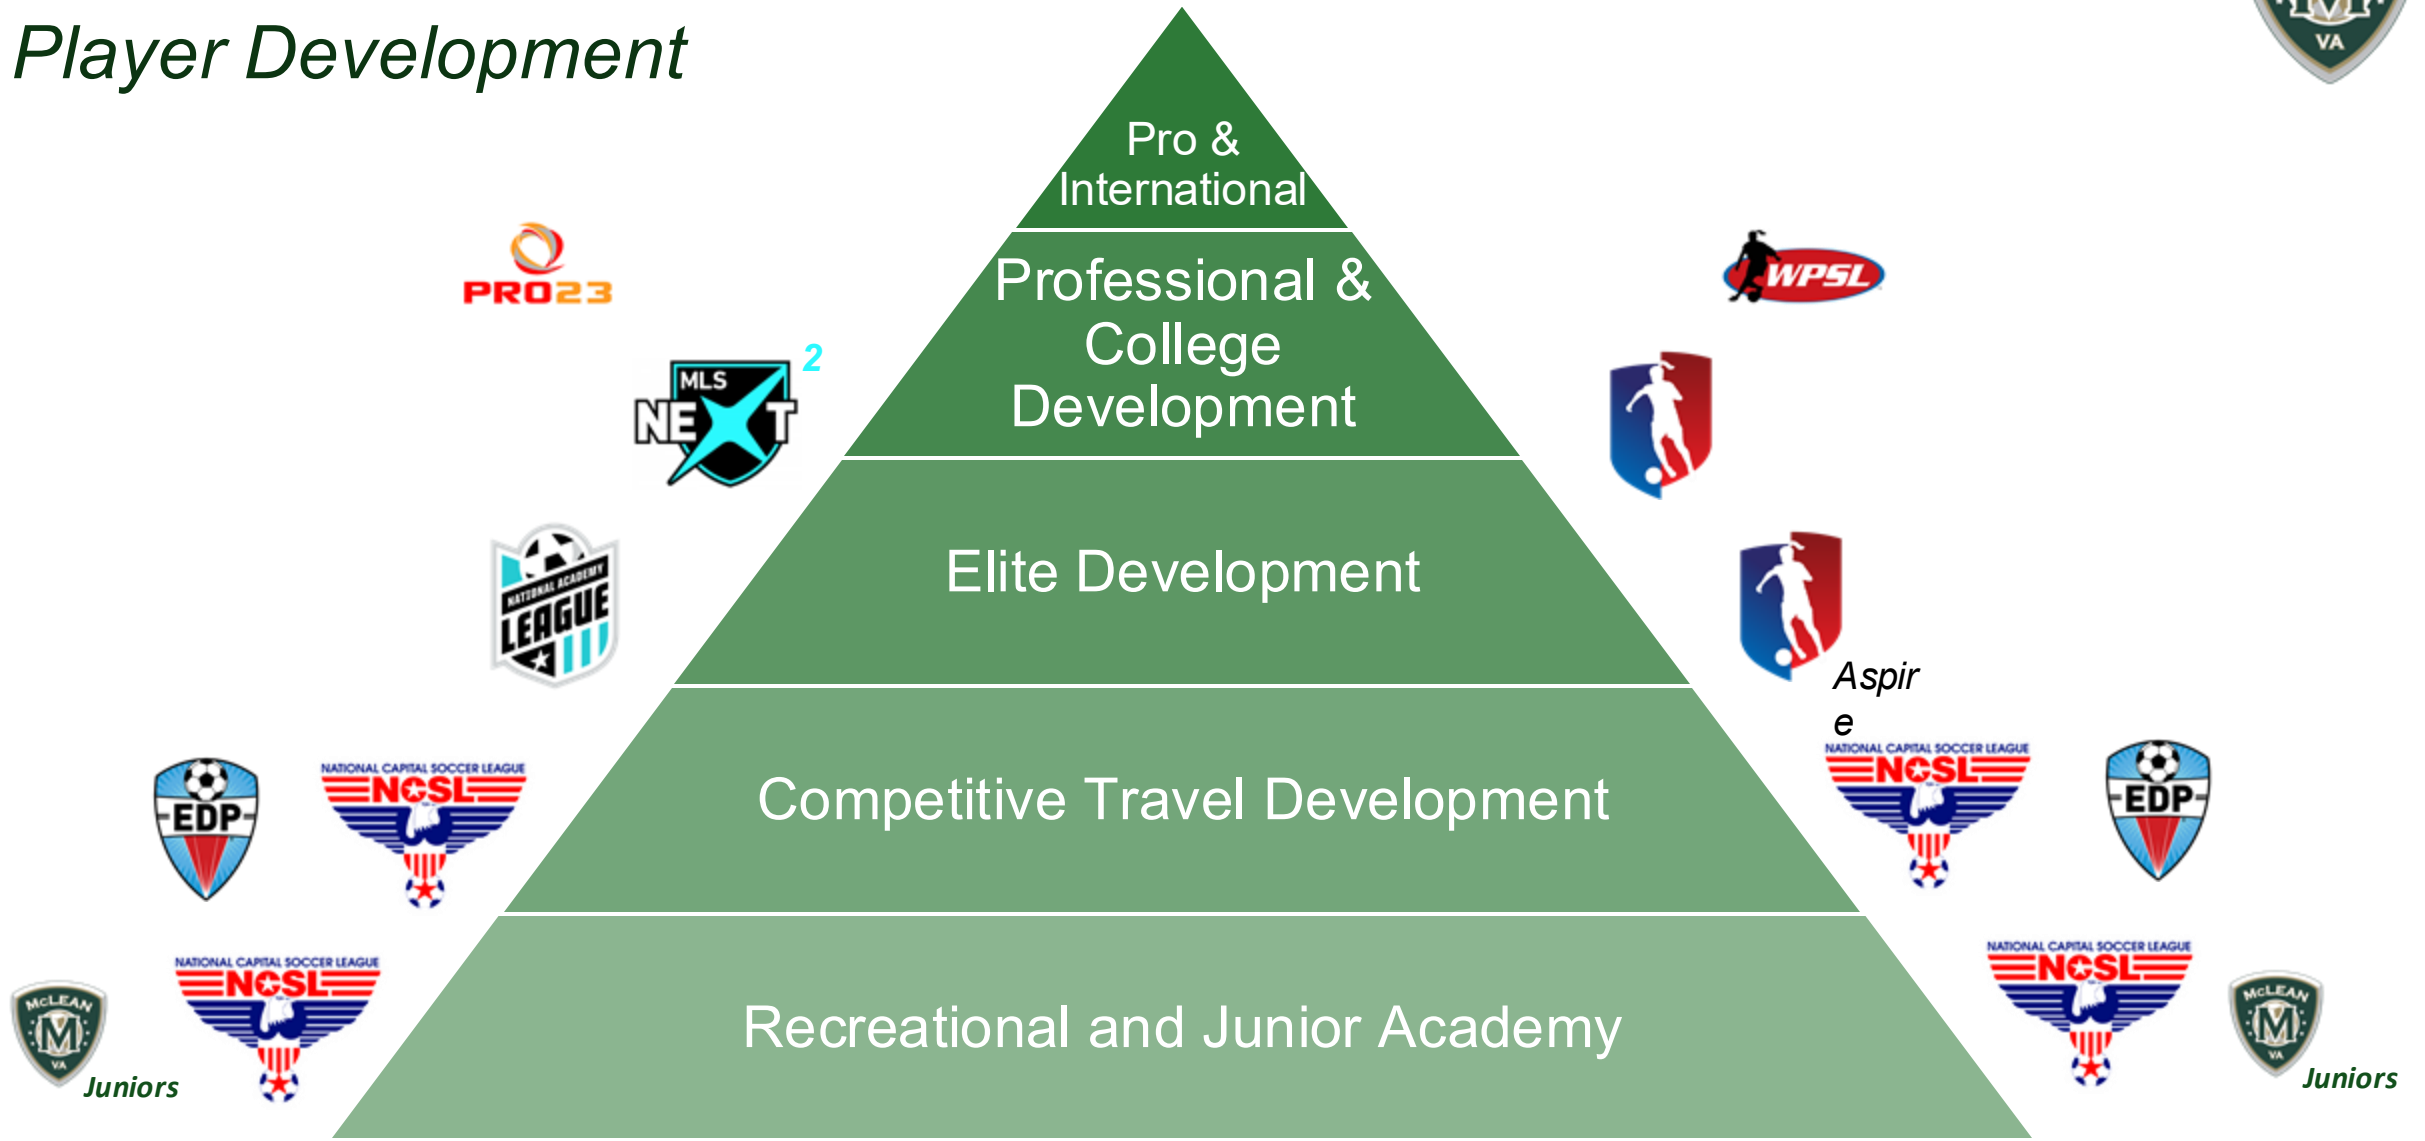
Player Development

VA

Pro & International

Professional & College Development

Elite Development

Competitive Travel Development

Recreational and Junior Academy

PRO23

MLS NEXT 2

NATIONAL ACADEMY LEAGUE

EDP

NATIONAL CAPITAL SOCCER LEAGUE NCSL

McLEAN M VA Juniors

NATIONAL CAPITAL SOCCER LEAGUE NCSL

WPSL

Aspire

NATIONAL CAPITAL SOCCER LEAGUE NCSL

EDP

NATIONAL CAPITAL SOCCER LEAGUE NCSL

McLEAN M VA Juniors